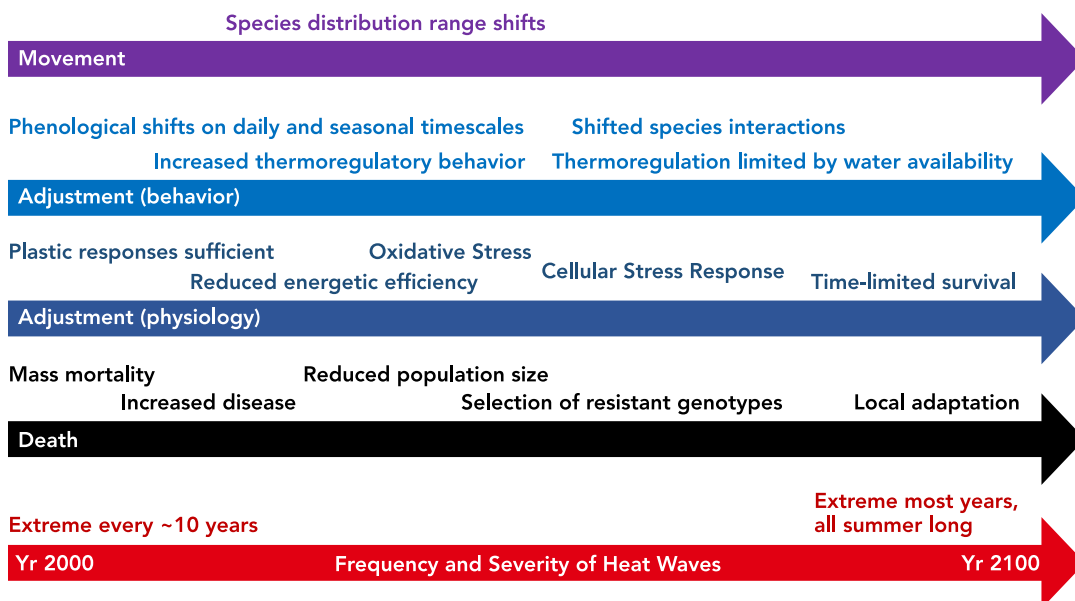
Species distribution range shifts

Movement

Phenological shifts on daily and seasonal timescales

Shifted species interactions

Increased thermoregulatory behavior

Thermoregulation limited by water availability

Adjustment (behavior)

Plastic responses sufficient

Oxidative Stress

Reduced energetic efficiency

Cellular Stress Response

Time-limited survival

Adjustment (physiology)

Mass mortality

Reduced population size

Increased disease

Selection of resistant genotypes

Local adaptation

Death

Extreme every ~10 years

Extreme most years, all summer long

Yr 2000

Frequency and Severity of Heat Waves

Yr 2100